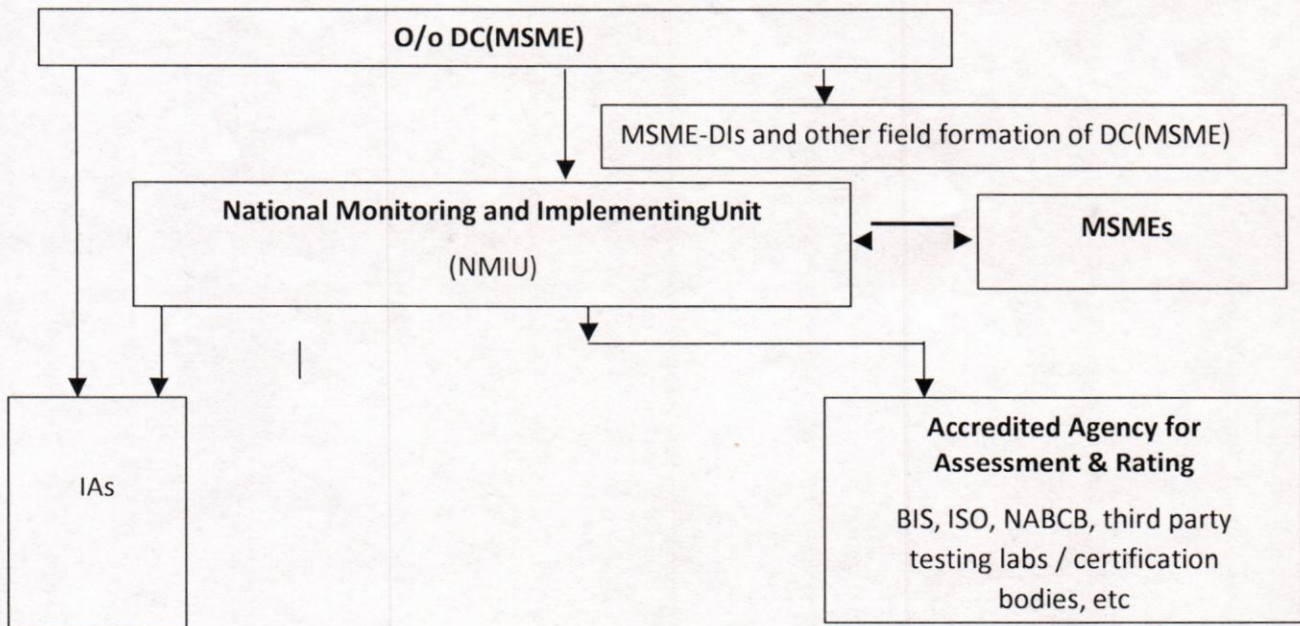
O/o DC(MSME)

MSME-DIs and other field formation of DC(MSME)

National Monitoring and ImplementingUnit
(NMIU)

MSMEs

IAs

Accredited Agency for Assessment & Rating
BIS, ISO, NABCB, third party testing labs / certification bodies, etc